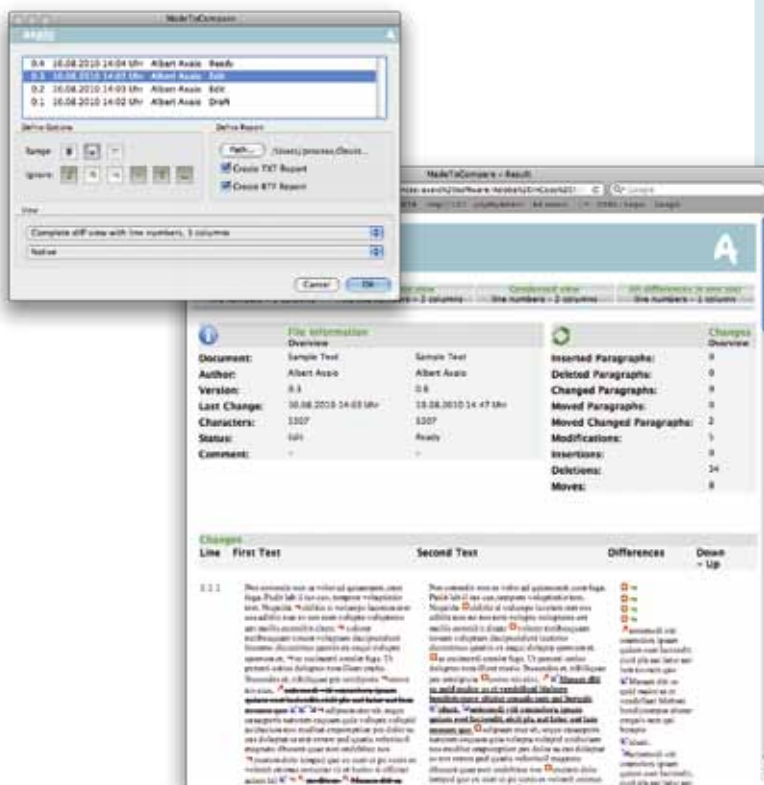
MadeToCompare

0.4 16.08.2010 14:04 Uhr Albert Avaio Ready
0.3 16.08.2010 14:03 Uhr Albert Avaio Edit
0.2 16.08.2010 14:03 Uhr Albert Avaio Edit
0.1 16.08.2010 14:02 Uhr Albert Avaio Draft

Define Options

Range

Ignore

Define Report

Path... /Users/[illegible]

Create TXT Report

Create RTF Report

View

Complete diff view with line numbers, 1 columns

Native

Cancel OK

MadeToCompare – Result

Condensed view

All differences in one view

line numbers – 2 columns

line numbers – 2 columns

line numbers – 1 column

File information

Overview

| Document: | Sample Text | Sample Text |
|---|---|---|
| Author: | Albert Avaio | Albert Avaio |
| Version: | 0.3 | 0.6 |
| Last Change: | 16.08.2010 14:03 Uhr | 16.08.2010 14:47 Uhr |
| Characters: | 3207 | 3207 |
| Status: | Edit | Ready |
| Comment: | - | - |

Changes

Overview

| Inserted Paragraphs: | 0 |
|---|---|
| Deleted Paragraphs: | 0 |
| Changed Paragraphs: | 0 |
| Moved Paragraphs: | 0 |
| Moved Changed Paragraphs: | 2 |
| Modifications: | 1 |
| Insertions: | 0 |
| Deletions: | 34 |
| Moves: | 8 |

Changes

| Line | First Text | Second Text | Differences | Down - Up |
|---|---|---|---|---|
| 2.1.1 | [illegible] | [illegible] | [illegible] | |